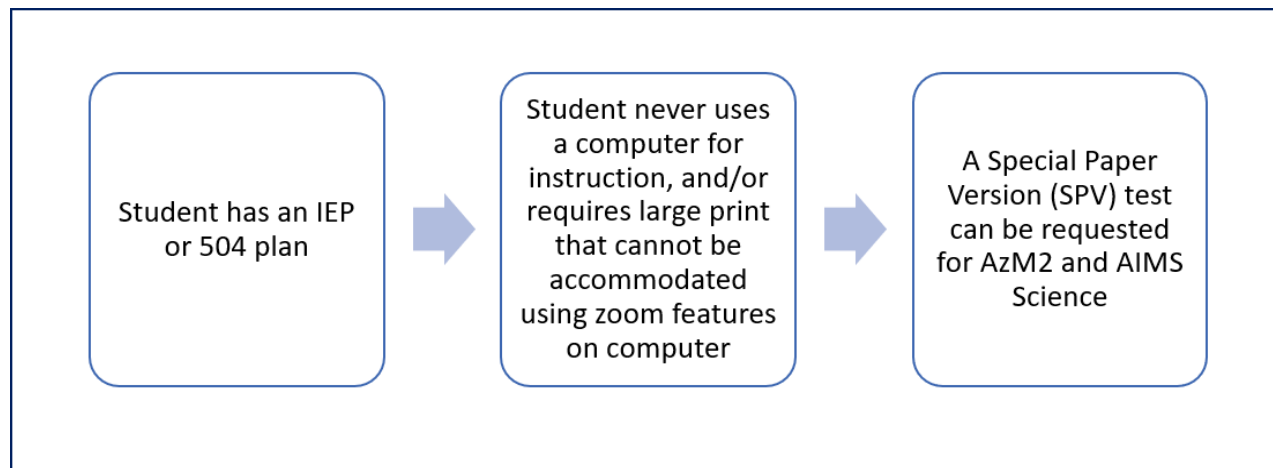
Student has an IEP or 504 plan

Student never uses a computer for instruction, and/or requires large print that cannot be accommodated using zoom features on computer

A Special Paper Version (SPV) test can be requested for AzM2 and AIMS Science